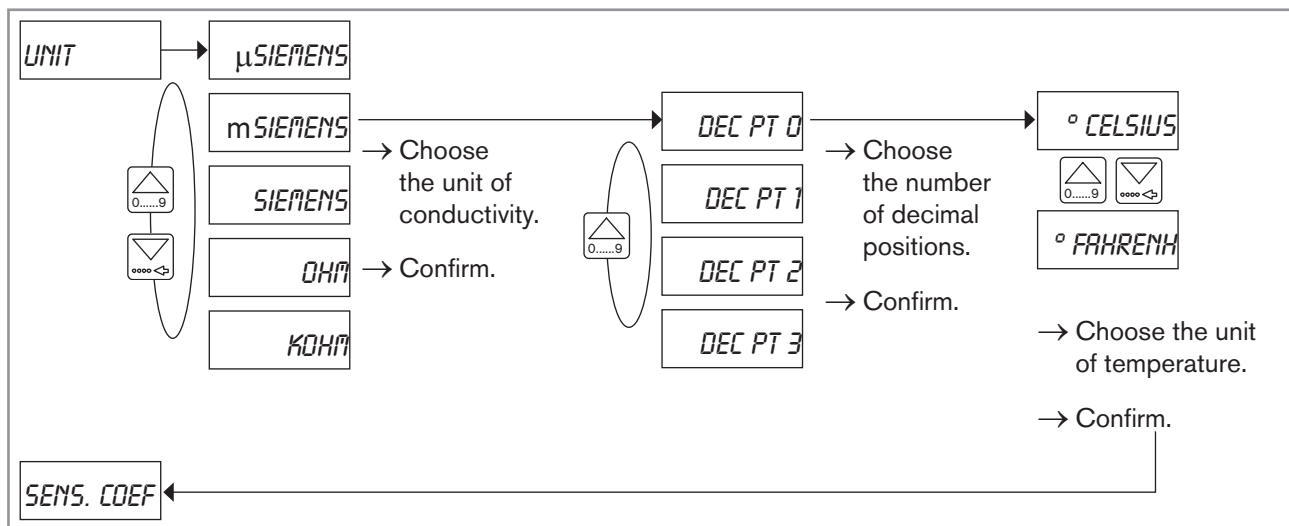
UNIT

µSIEMENS

mSIEMENS

SIEMENS

OHM

KOHM

0......9

→ Choose the unit of conductivity.

→ Confirm.

DEC PT 0

DEC PT 1

DEC PT 2

DEC PT 3

0......9

→ Choose the number of decimal positions.

→ Confirm.

° CELSIUS

0......9

° FAHRENH

→ Choose the unit of temperature.

→ Confirm.

SENS. COEF